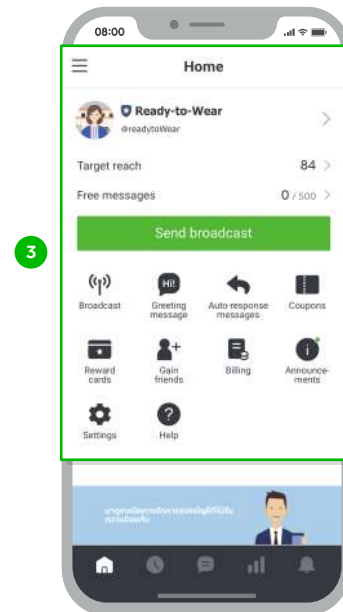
08:00

Home

Ready-to-Wear
@readytoWear

Target reach 84

Free messages 0 / 500

3

Send broadcast

Broadcast
Hi!
Greeting message
Auto-response messages
Coupons

Reward cards
Gain friends
Billing
Announcements

Settings
Help

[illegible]